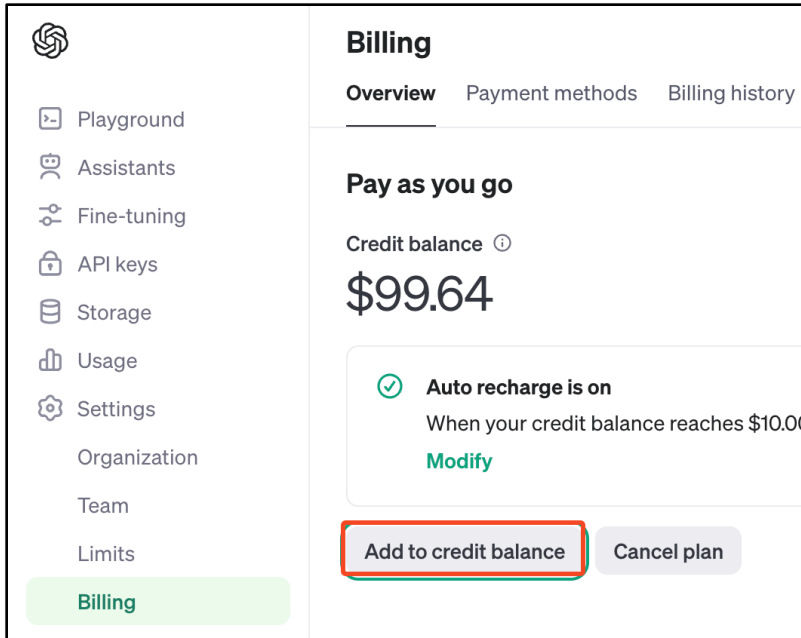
Playground
Assistants
Fine-tuning
API keys
Storage
Usage
Settings
Organization
Team
Limits
Billing

Billing

Overview Payment methods Billing history

Pay as you go

Credit balance ⓘ

$99.64

Auto recharge is on

When your credit balance reaches $10.0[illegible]

Modify

Add to credit balance

Cancel plan